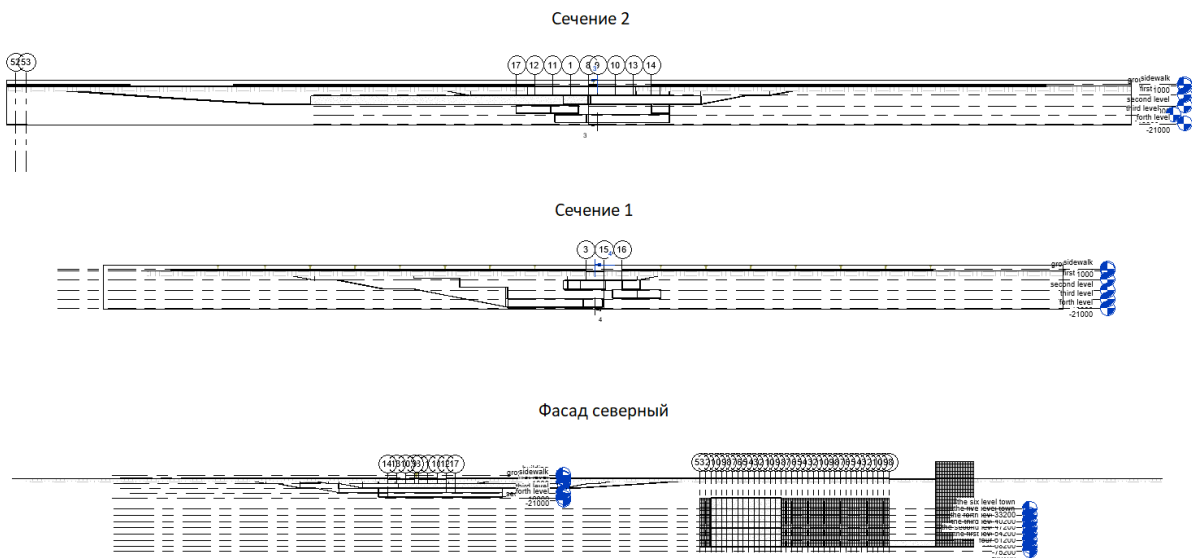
Сечение 2

52 53

17 12 11 1 8 9 10 13 14

grosidewalk
first 1000
second level
third level
forth level
-21000

3

Сечение 1

3 15 16

grosidewalk
first 1000
second level
third level
forth level
-21000

4

Фасад северный

14 13 10 9 1 18 12 17

grosidewalk
forth level
-21000

53 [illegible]

the six level town
the five level town
the forth lev -33200
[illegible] -40200
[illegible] -47200
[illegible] -54200
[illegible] -61200
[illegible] -68200
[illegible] -75200